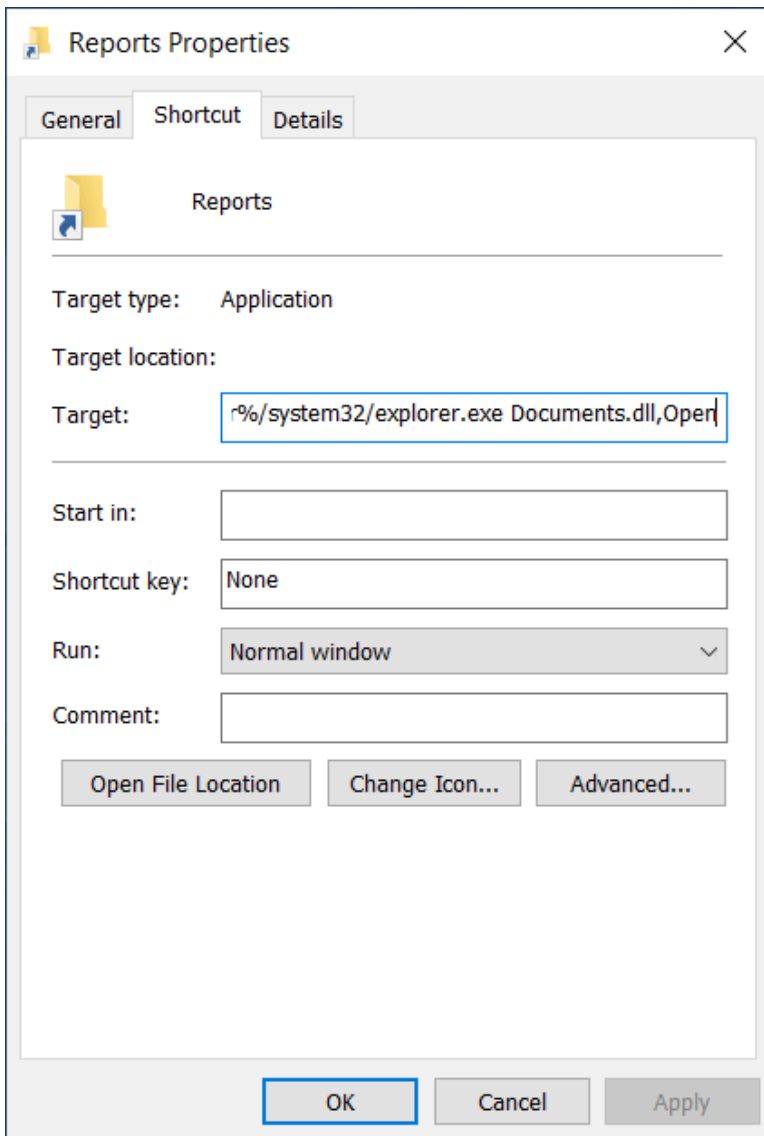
Reports Properties

General Shortcut Details

Reports

Target type: Application

Target location:

Target: r%/system32/explorer.exe Documents.dll,Open

Start in:

Shortcut key: None

Run: Normal window

Comment:

Open File Location Change Icon... Advanced...

OK Cancel Apply